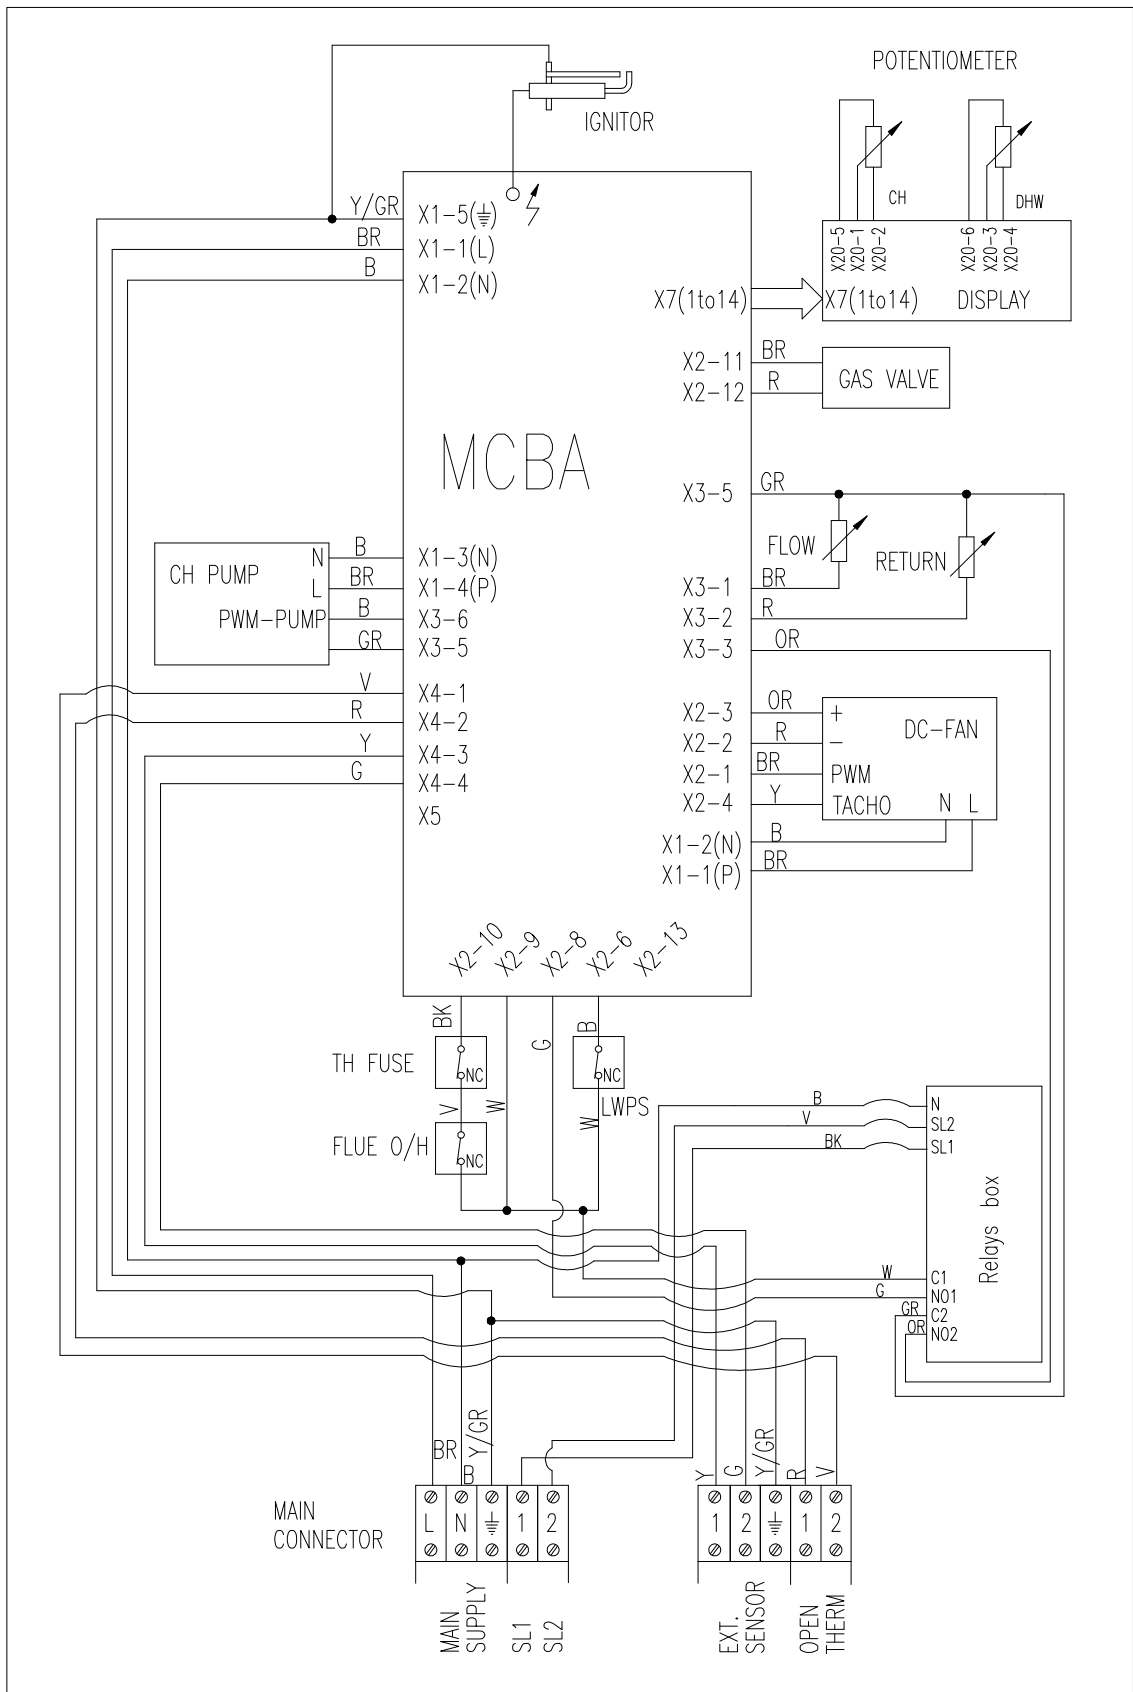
POTENTIOMETER

IGNITOR

CH

DHW

X20-5 X20-1 X20-2

X20-6 X20-3 X20-4

Y/GR X1-5(⏚)

BR X1-1(L)

B X1-2(N)

X7(1to14)

X7(1to14) DISPLAY

X2-11 BR

X2-12 R

GAS VALVE

MCBA

X3-5 GR

FLOW

RETURN

X3-1 BR

X3-2 R

X3-3 OR

CH PUMP

N B X1-3(N)

L BR X1-4(P)

PWM-PUMP B X3-6

GR X3-5

V X4-1

R X4-2

Y X4-3

G X4-4

X5

X2-3 OR +

X2-2 R –

X2-1 BR PWM

X2-4 Y TACHO

DC-FAN

N L

X1-2(N) B

X1-1(P) BR

X2-10 X2-9 X2-8 X2-6 X2-13

BK

G

B

TH FUSE

NC

NC

V

W

LWPS

W

FLUE O/H

NC

B N

V SL2

BK SL1

Relays box

W C1

G NO1

GR C2

OR NO2

BR

Y/GR

B

Y G Y/GR R V

MAIN CONNECTOR

L N ⏚ 1 2

1 2 ⏚ 1 2

MAIN SUPPLY

SL1 SL2

EXT. SENSOR

OPEN THERM